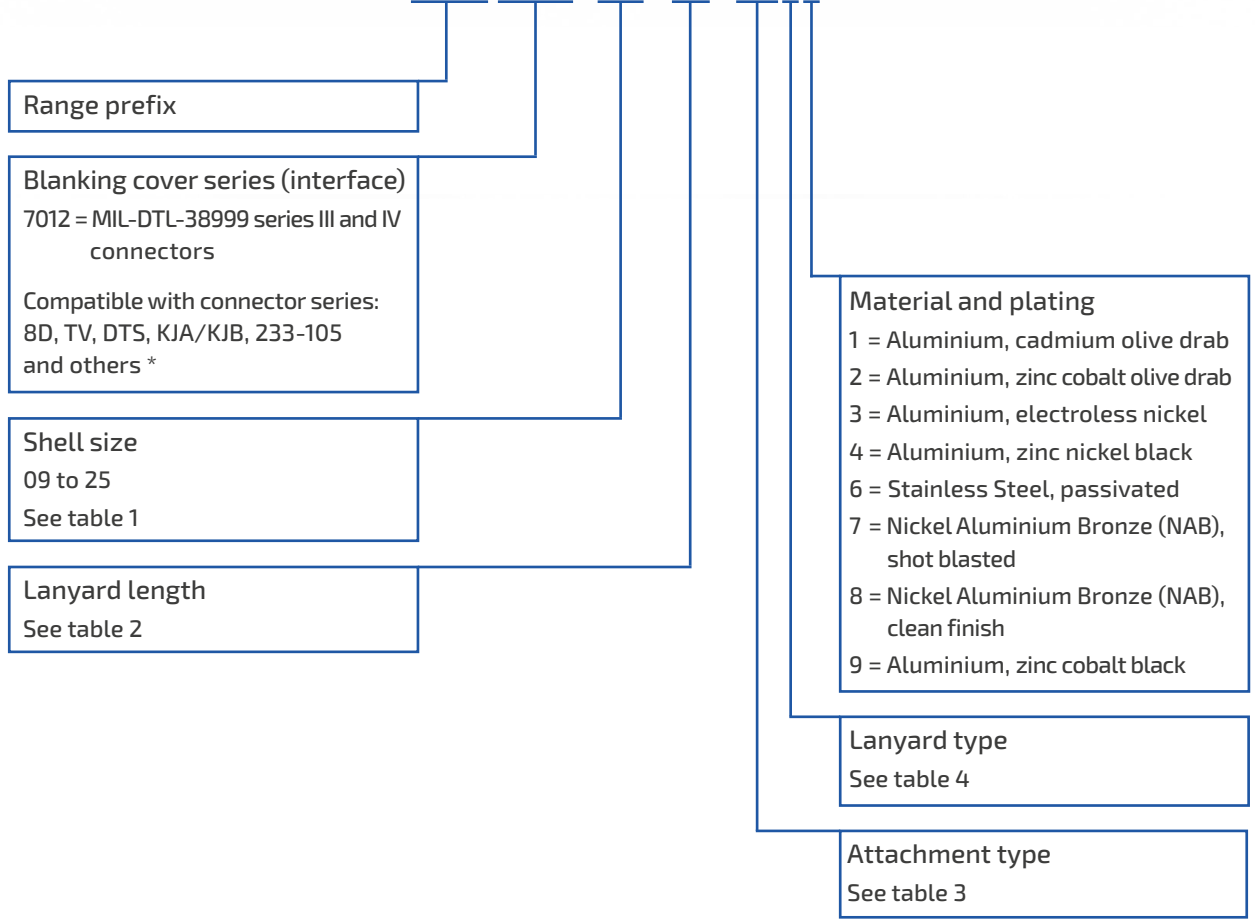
Range prefix

Blanking cover series (interface)
7012 = MIL-DTL-38999 series III and IV connectors
Compatible with connector series: 8D, TV, DTS, KJA/KJB, 233-105 and others *

Shell size
09 to 25
See table 1

Lanyard length
See table 2

Material and plating
1 = Aluminium, cadmium olive drab
2 = Aluminium, zinc cobalt olive drab
3 = Aluminium, electroless nickel
4 = Aluminium, zinc nickel black
6 = Stainless Steel, passivated
7 = Nickel Aluminium Bronze (NAB), shot blasted
8 = Nickel Aluminium Bronze (NAB), clean finish
9 = Aluminium, zinc cobalt black

Lanyard type
See table 4

Attachment type
See table 3